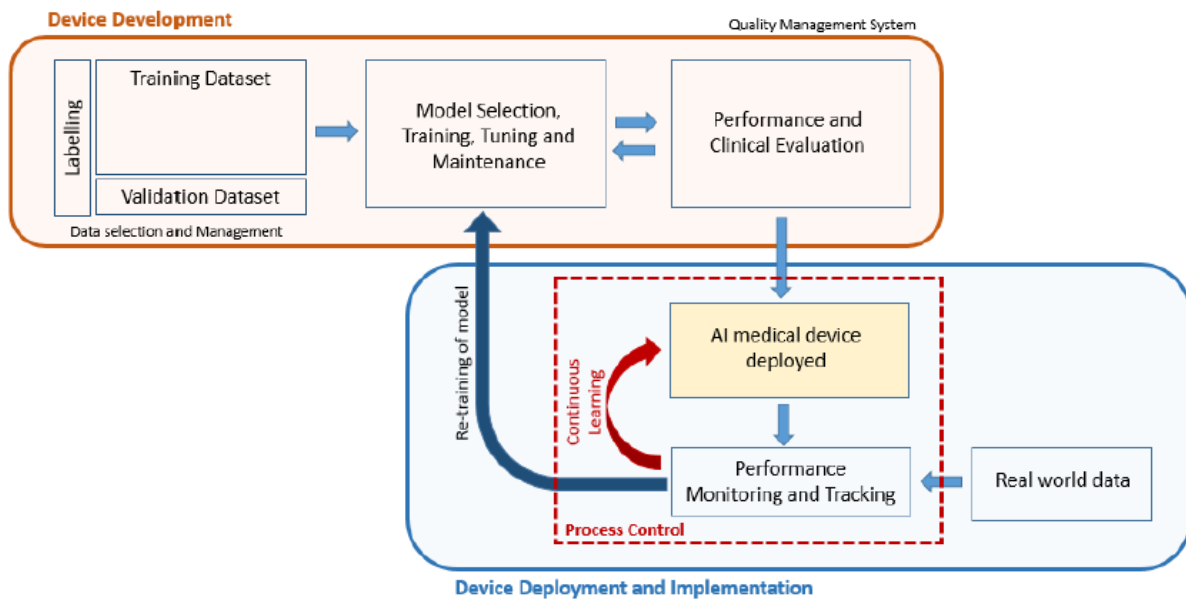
Device Development

Quality Management System

Labelling

Training Dataset

Validation Dataset

Data selection and Management

Model Selection, Training, Tuning and Maintenance

Performance and Clinical Evaluation

Re-training of model

Continuous Learning

AI medical device deployed

Performance Monitoring and Tracking

Real world data

Process Control

Device Deployment and Implementation